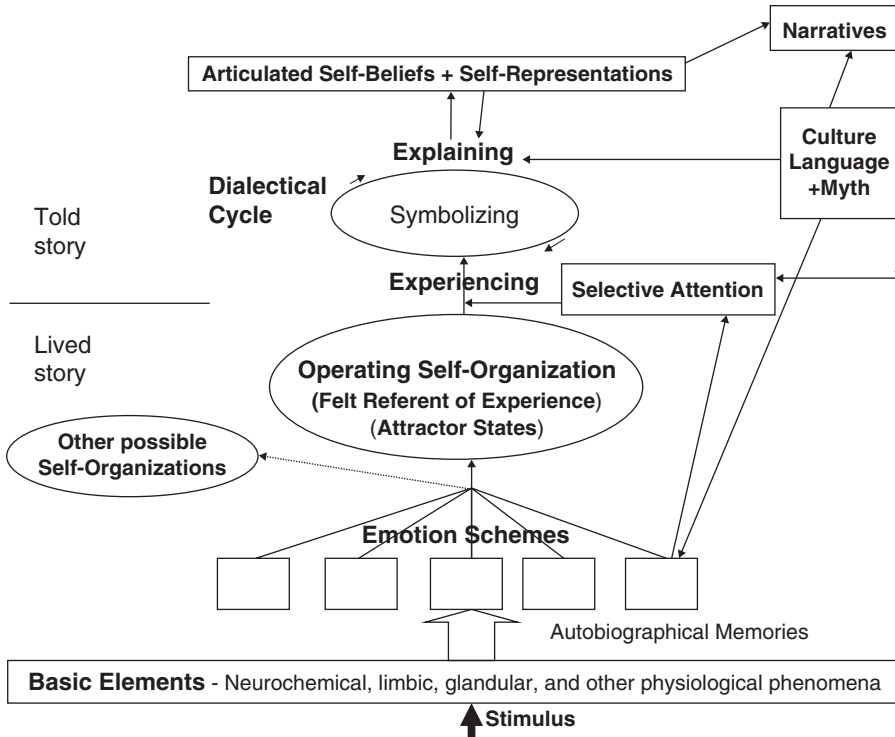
Narratives

Articulated Self-Beliefs + Self-Representations

Explaining

Culture Language +Myth

Dialectical Cycle

Symbolizing

Told story

Experiencing

Selective Attention

Lived story

Operating Self-Organization (Felt Referent of Experience) (Attractor States)

Other possible Self-Organizations

Emotion Schemes

Autobiographical Memories

Basic Elements - Neurochemical, limbic, glandular, and other physiological phenomena

Stimulus